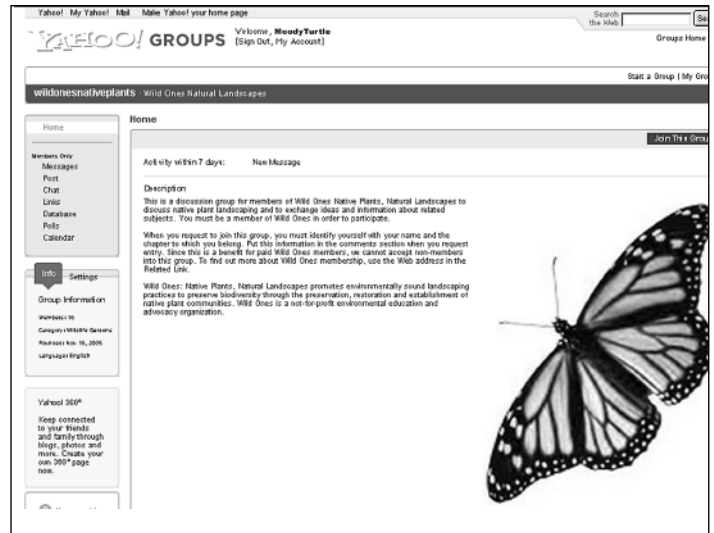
Yahoo! My Yahoo! Mail Make Yahoo! your home page

Search the Web

Se

YAHOO! GROUPS

Welcome, MoodyTurtle
[Sign Out, My Account]

Groups Home

Start a Group | My Gro

wildonesnativeplants · Wild Ones Natural Landscapes

Home

Home

Members Only
Messages
Post
Chat
Links
Database
Polls
Calendar

Join This Grou

Activity within 7 days: New Message

Description
This is a discussion group for members of Wild Ones Native Plants, Natural Landscapes to discuss native plant landscaping and to exchange ideas and information about related subjects. You must be a member of Wild Ones in order to participate.

When you request to join this group, you must identify yourself with your name and the chapter to which you belong. Put this information in the comments section when you request entry. Since this is a benefit for paid Wild Ones members, we cannot accept non-members into this group. To find out more about Wild Ones membership, use the Web address in the Related Link.

Wild Ones: Native Plants, Natural Landscapes promotes environmentally sound landscaping practices to preserve biodiversity through the preservation, restoration and establishment of native plant communities. Wild Ones is a not-for-profit environmental education and advocacy organization.

Info Settings

Group Information

Members: 95
Category: Wildlife Gardens
Founded: Nov 16, 2005
Language: English

Yahoo! 360°

Keep connected to your friends and family through blogs, photos and more. Create your own 360° page now.

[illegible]